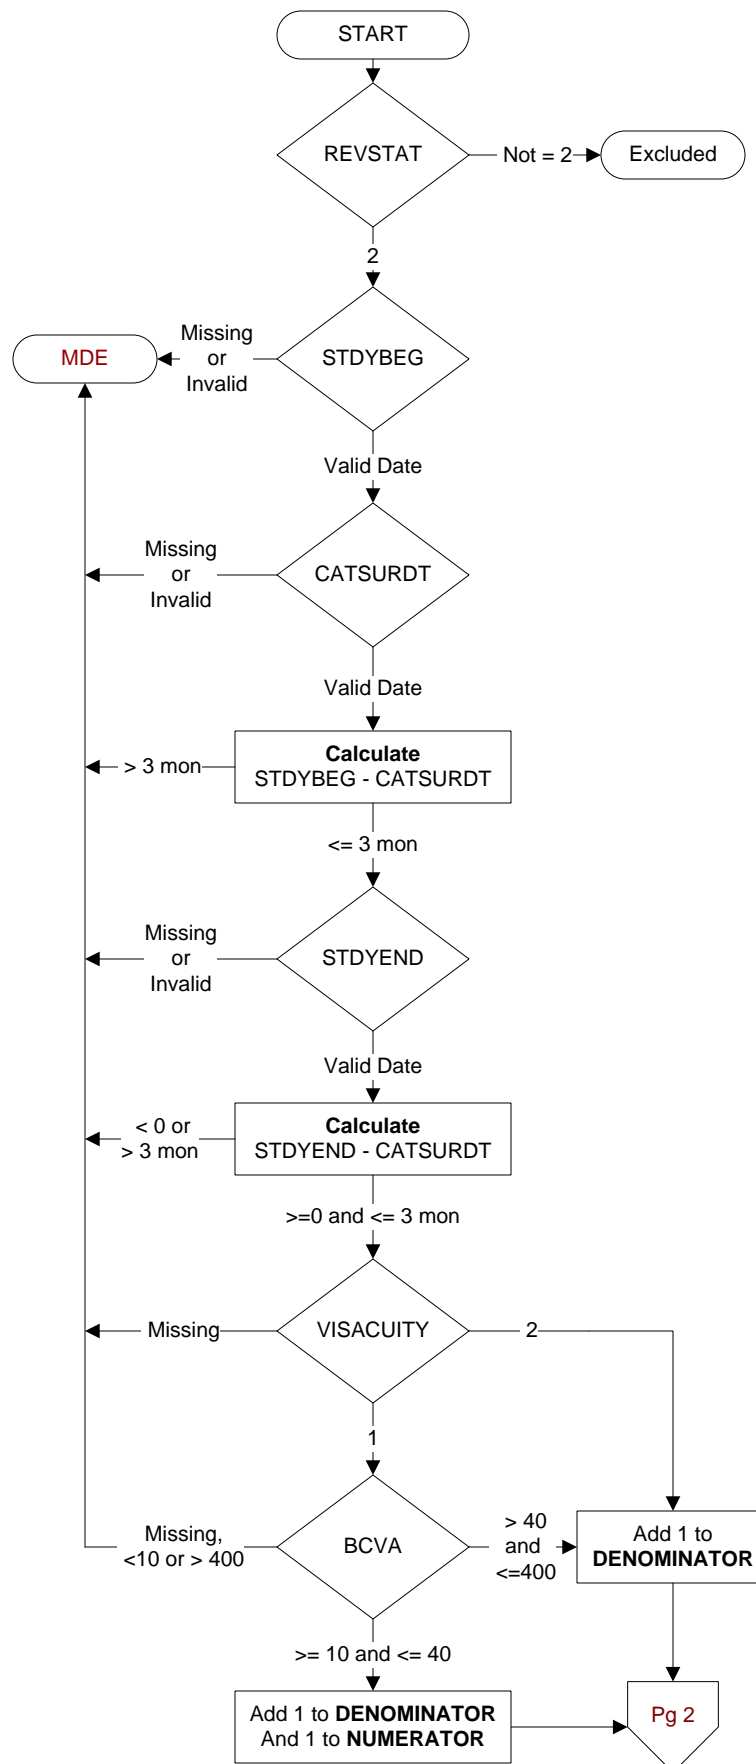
START

REVSTAT

Not = 2

Excluded

2

MDE

Missing or Invalid

STDYBEG

Valid Date

Missing or Invalid

CATSURDT

Valid Date

> 3 mon

**Calculate**
STDYBEG - CATSURDT

<= 3 mon

Missing or Invalid

STDYEND

Valid Date

< 0 or > 3 mon

**Calculate**
STDYEND - CATSURDT

>=0 and <= 3 mon

Missing

VISACUITY

2

1

Missing, <10 or > 400

BCVA

> 40 and <=400

Add 1 to **DENOMINATOR**

>= 10 and <= 40

Add 1 to **DENOMINATOR** And 1 to **NUMERATOR**

Pg 2